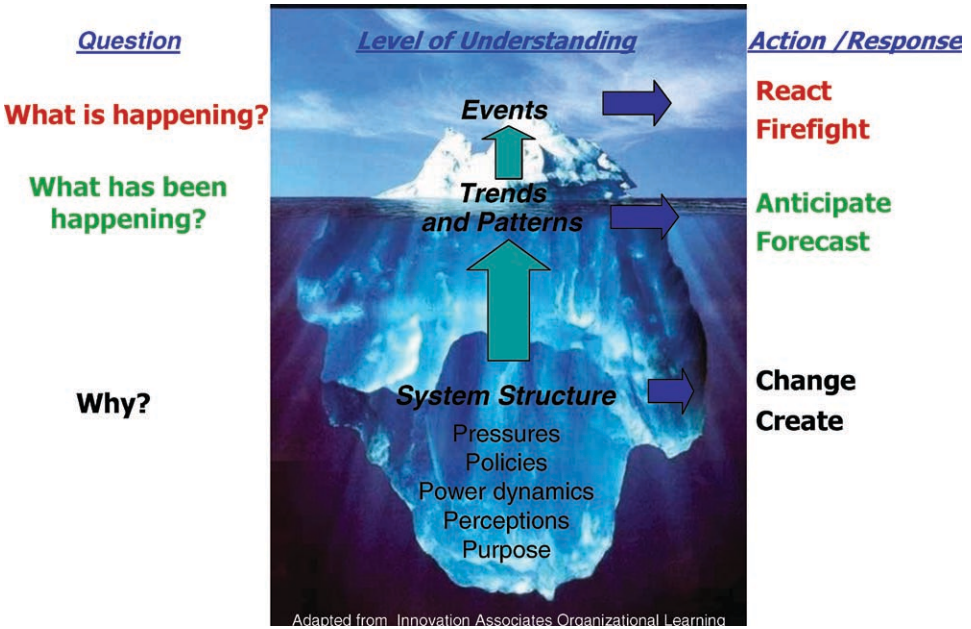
Question

Level of Understanding

Action /Response

What is happening?

Events

React
Firefight

What has been happening?

Trends and Patterns

Anticipate
Forecast

Why?

System Structure

Pressures
Policies
Power dynamics
Perceptions
Purpose

Change
Create

Adapted from Innovation Associates Organizational Learning